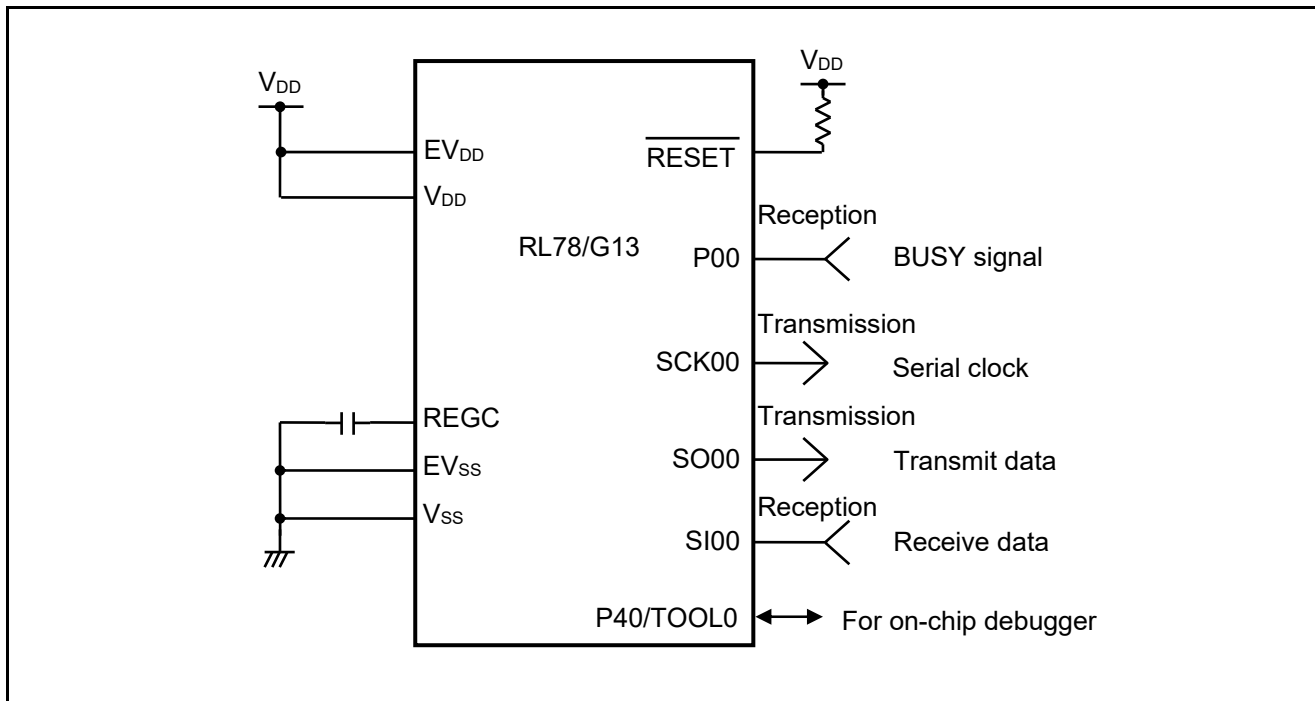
$V_{DD}$

$EV_{DD}$

$V_{DD}$

RL78/G13

REGC

$EV_{SS}$

$V_{SS}$

$V_{DD}$

$\overline{RESET}$

Reception

P00

BUSY signal

Transmission

SCK00

Serial clock

Transmission

SO00

Transmit data

Reception

SI00

Receive data

P40/TOOL0

For on-chip debugger